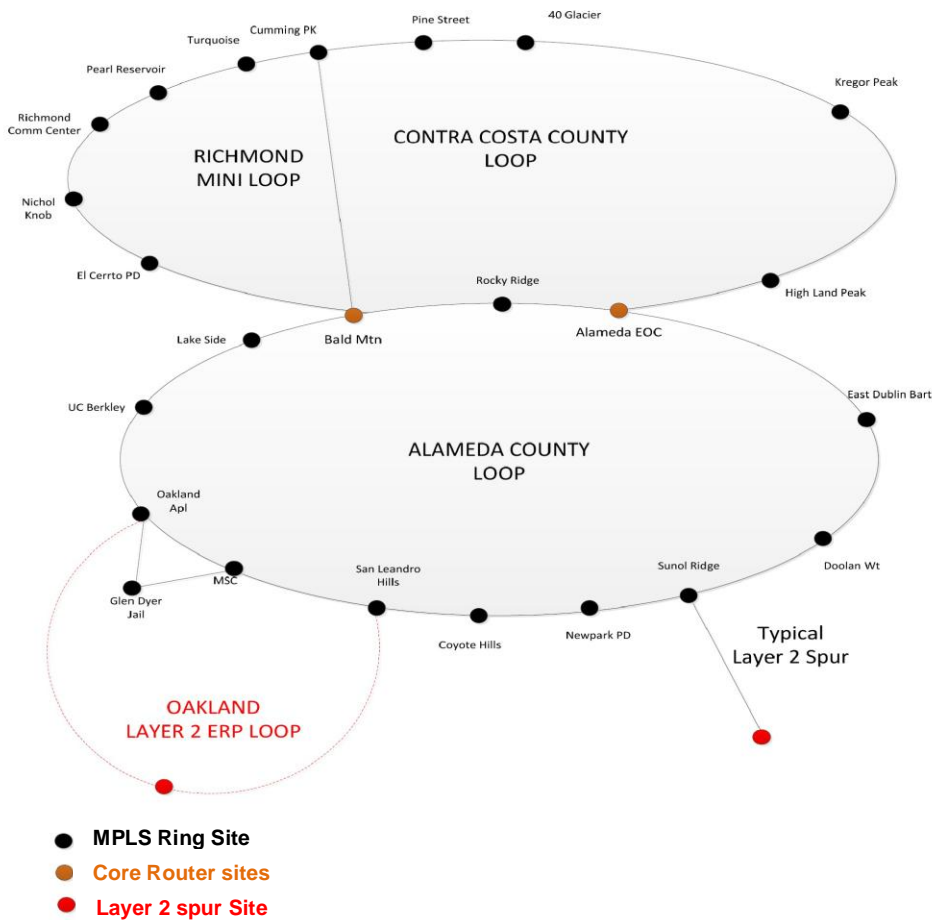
Cumming PK
Pine Street
40 Glacier
Turquoise
Pearl Reservoir
Kregor Peak
Richmond Comm Center
RICHMOND MINI LOOP
CONTRA COSTA COUNTY LOOP
Nichol Knob
El Cerrto PD
Rocky Ridge
High Land Peak
Lake Side
Bald Mtn
Alameda EOC
UC Berkley
East Dublin Bart
ALAMEDA COUNTY LOOP
Oakland Apl
Doolan Wt
San Leandro Hills
Sunol Ridge
Glen Dyer Jail
MSC
Coyote Hills
Newpark PD
Typical Layer 2 Spur
OAKLAND LAYER 2 ERP LOOP

MPLS Ring Site
Core Router sites
Layer 2 spur Site